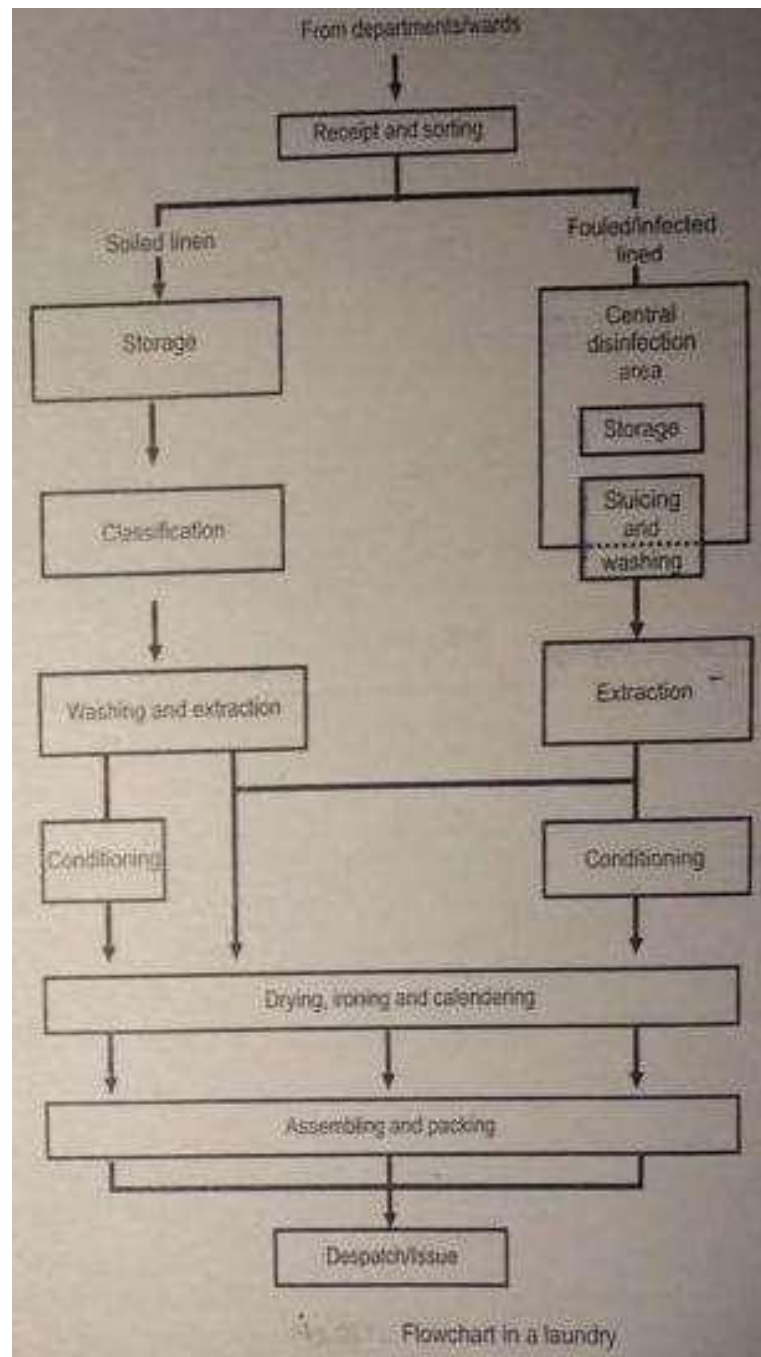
From departments/wards

Receipt and sorting

Soiled linen

Fouled/infected lined

Storage

Central disinfection area

Storage

Sluicing and washing

Classification

Extraction

Washing and extraction

Conditioning

Conditioning

Drying, ironing and calendering

Assembling and packing

Despatch/issue

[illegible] Flowchart in a laundry